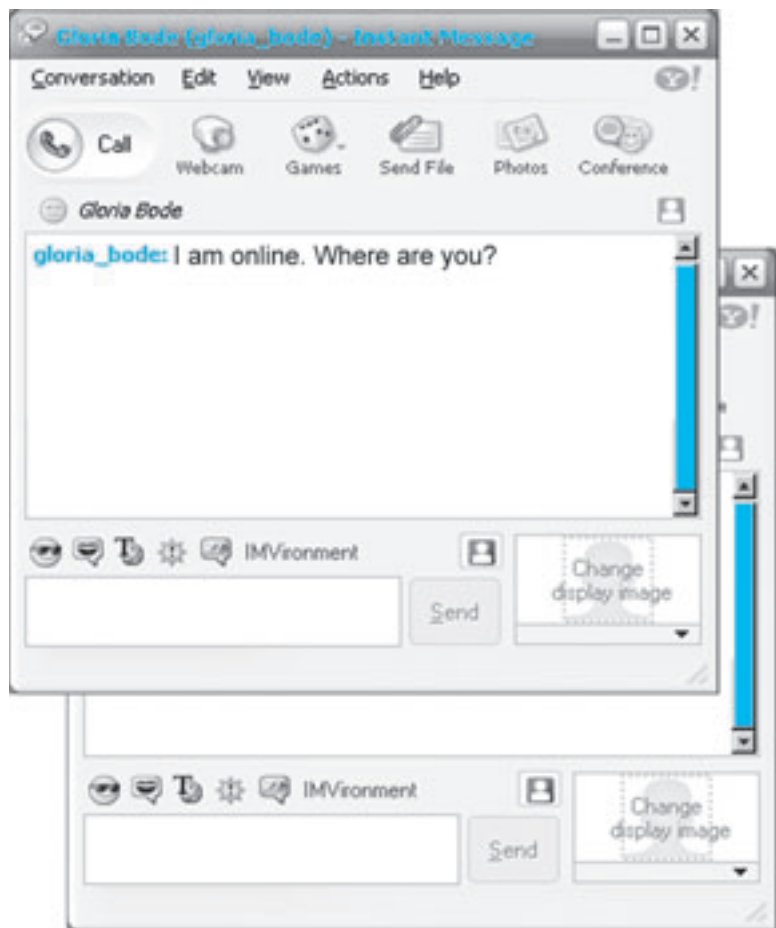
Gloria Bode (gloria_bode) - Instant Message

Conversation Edit View Actions Help

Call Webcam Games Send File Photos Conference

Gloria Bode

gloria_bode: I am online. Where are you?

IMVironment

Send

Change display image

IMVironment

Send

Change display image